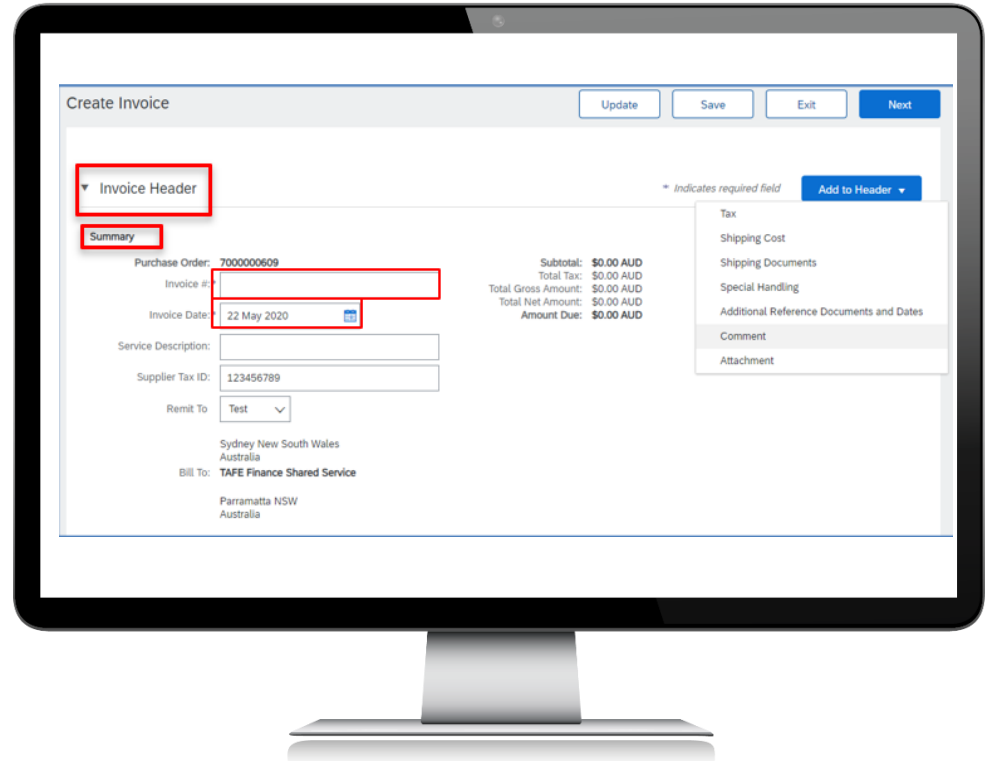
Create Invoice

Update Save Exit Next

▾ Invoice Header

* Indicates required field

Add to Header ▾

Tax
Shipping Cost
Shipping Documents
Special Handling
Additional Reference Documents and Dates
Comment
Attachment

Summary

Purchase Order: 7000000609
Invoice #:*
Invoice Date:* 22 May 2020
Service Description:
Supplier Tax ID: 123456789
Remit To Test

Sydney New South Wales
Australia
Bill To: TAFE Finance Shared Service

Parramatta NSW
Australia

Subtotal: $0.00 AUD
Total Tax: $0.00 AUD
Total Gross Amount: $0.00 AUD
Total Net Amount: $0.00 AUD
Amount Due: $0.00 AUD